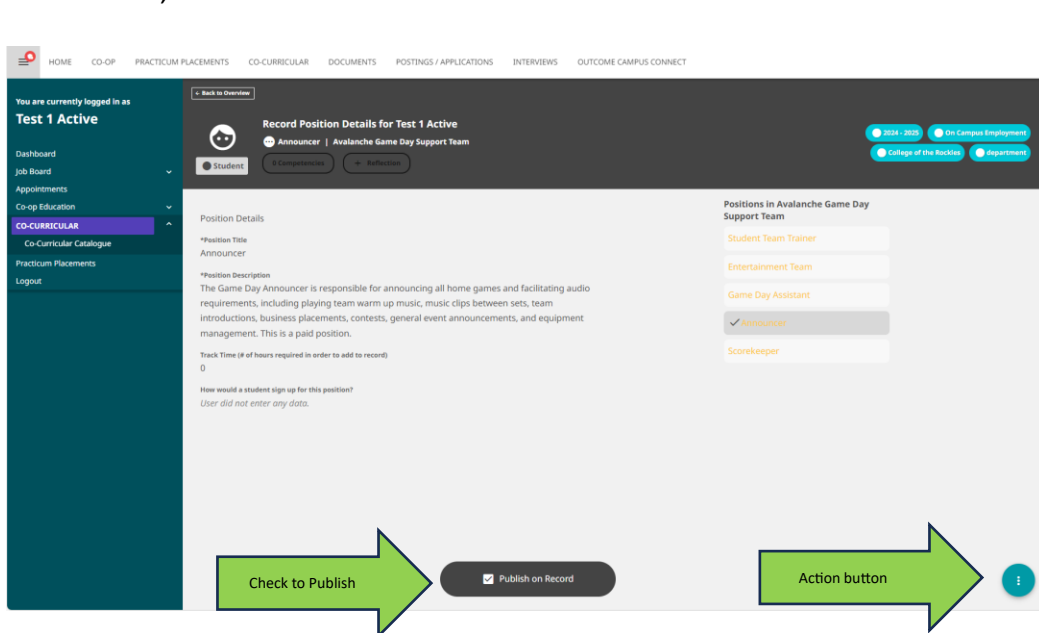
HOME CO-OP PRACTICUM PLACEMENTS CO-CURRICULAR DOCUMENTS POSTINGS / APPLICATIONS INTERVIEWS OUTCOME CAMPUS CONNECT

You are currently logged in as
Test 1 Active

Dashboard
Job Board
Appointments
Co-op Education
CO-CURRICULAR
Co-Curricular Catalogue
Practicum Placements
Logout

← Back to Overview

Record Position Details for Test 1 Active
Announcer | Avalanche Game Day Support Team

Student
0 Competencies
+ Reflection

2024 - 2025
On Campus Employment
College of the Rockies
department

Position Details

*Position Title
Announcer

*Position Description
The Game Day Announcer is responsible for announcing all home games and facilitating audio requirements, including playing team warm up music, music clips between sets, team introductions, business placements, contests, general event announcements, and equipment management. This is a paid position.

Track Time (# of hours required in order to add to record)
0

How would a student sign up for this position?
User did not enter any data.

Positions in Avalanche Game Day Support Team
Student Team Trainer
Entertainment Team
Game Day Assistant
Announcer
Scorekeeper

Check to Publish
Publish on Record
Action button